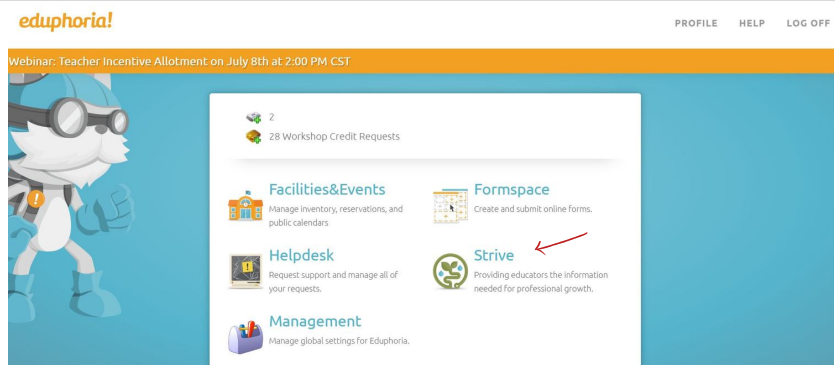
eduphoria!

PROFILE HELP LOG OFF

Webinar: Teacher Incentive Allotment on July 8th at 2:00 PM CST

2

28 Workshop Credit Requests

Facilities&Events
Manage inventory, reservations, and public calendars

Formspace
Create and submit online forms.

Helpdesk
Request support and manage all of your requests.

Strive
Providing educators the information needed for professional growth.

Management
Manage global settings for Eduphoria.